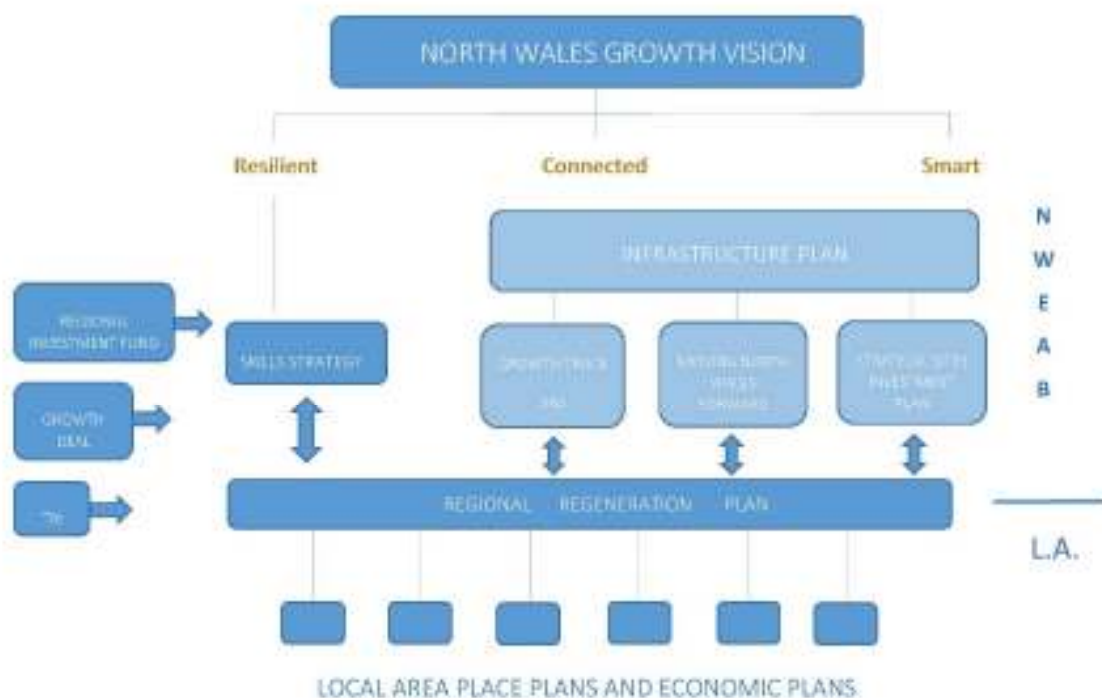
NORTH WALES GROWTH VISION

Resilient

Connected

Smart

N
W
E
A
B

INFRASTRUCTURE PLAN

REGIONAL INVESTMENT FUND

GROWTH DEAL

TRI

SKILLS STRATEGY

GROWTH TRACK 360

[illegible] NORTH WALES FORWARD

STRATEGIC SITE INVESTMENT PLAN

REGIONAL REGENERATION PLAN

L.A.

LOCAL AREA PLACE PLANS AND ECONOMIC PLANS